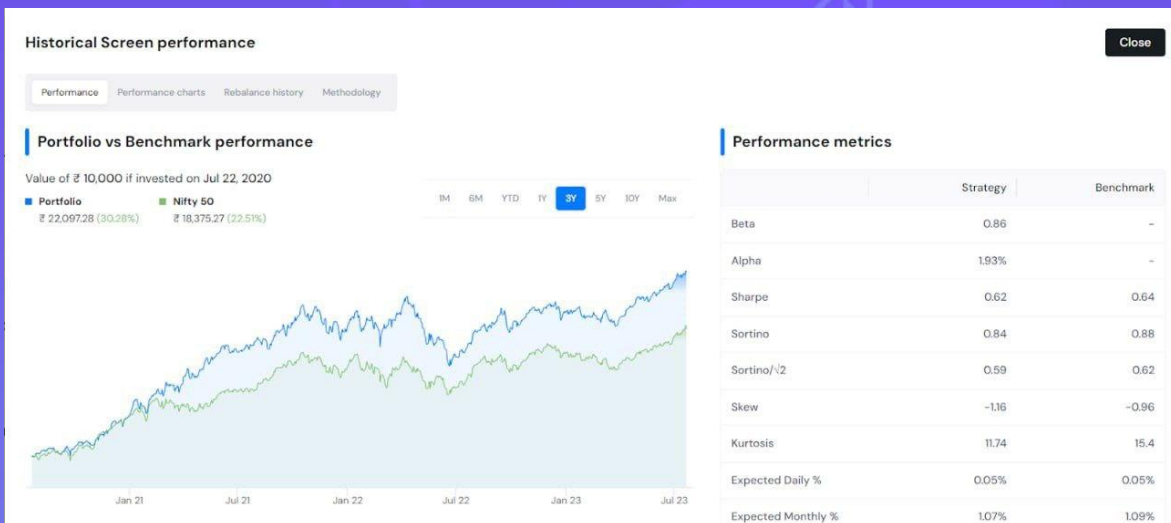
Historical Screen performance

Close

Performance | Performance charts | Rebalance history | Methodology

Portfolio vs Benchmark performance

Value of ₹ 10,000 if invested on Jul 22, 2020

Portfolio
₹ 22,097.28 (30.28%)

Nifty 50
₹ 18,375.27 (22.51%)

1M 6M YTD 1Y 3Y 5Y 10Y Max

Jan 21 Jul 21 Jan 22 Jul 22 Jan 23 Jul 23

Performance metrics

| | Strategy | Benchmark |
|---|---|---|
| Beta | 0.86 | - |
| Alpha | 1.93% | - |
| Sharpe | 0.62 | 0.64 |
| Sortino | 0.84 | 0.88 |
| Sortino/$\sqrt{2}$ | 0.59 | 0.62 |
| Skew | -1.16 | -0.96 |
| Kurtosis | 11.74 | 15.4 |
| Expected Daily % | 0.05% | 0.05% |
| Expected Monthly % | 1.07% | 1.09% |